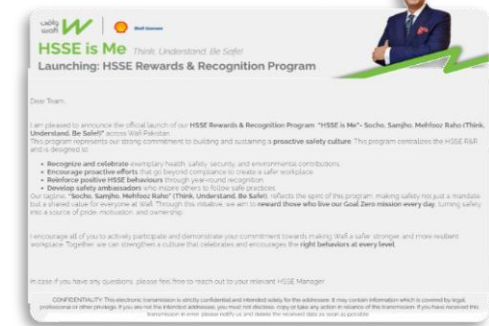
wafi
Shell licensee

HSSE is Me Think. Understand. Be Safe!
Launching: HSSE Rewards & Recognition Program

Dear Team,

I am pleased to announce the official launch of our HSSE Rewards & Recognition Program "HSSE is Me"- Socho, Samjho, Mehfooz Raho (Think, Understand, Be Safe!) across Wafi Pakistan.
This program represents our strong commitment to building and sustaining a proactive safety culture. This program centralizes the HSSE R&R and is designed to:

• Recognize and celebrate exemplary health, safety, security, and environmental contributions.
• Encourage proactive efforts that go beyond compliance to create a safer workplace.
• Reinforce positive HSSE behaviours through year-round recognition.
• Develop safety ambassadors who inspire others to follow safe practices.

Our tagline, "Socho, Samjho, Mehfooz Raho" (Think, Understand, Be Safe!) reflects the spirit of this program, making safety not just a mandate but a shared value for everyone at Wafi. Through this initiative, we aim to reward those who live our Goal Zero mission every day, turning safety into a source of pride, motivation, and ownership.

I encourage all of you to actively participate and demonstrate your commitment towards making Wafi a safer, stronger, and more resilient workplace. Together, we can strengthen a culture that celebrates and encourages the right behaviors at every level.

In case if you have any questions, please feel free to reach out to your relevant HSSE Manager.

CONFIDENTIALITY: This electronic transmission is strictly confidential and intended solely for the addressee. It may contain information which is covered by legal, professional or other privilege. If you are not the intended addressee, you must not disclose, copy or take any action in reliance of this transmission. If you have received this transmission in error, please notify us and delete the received data as soon as possible.